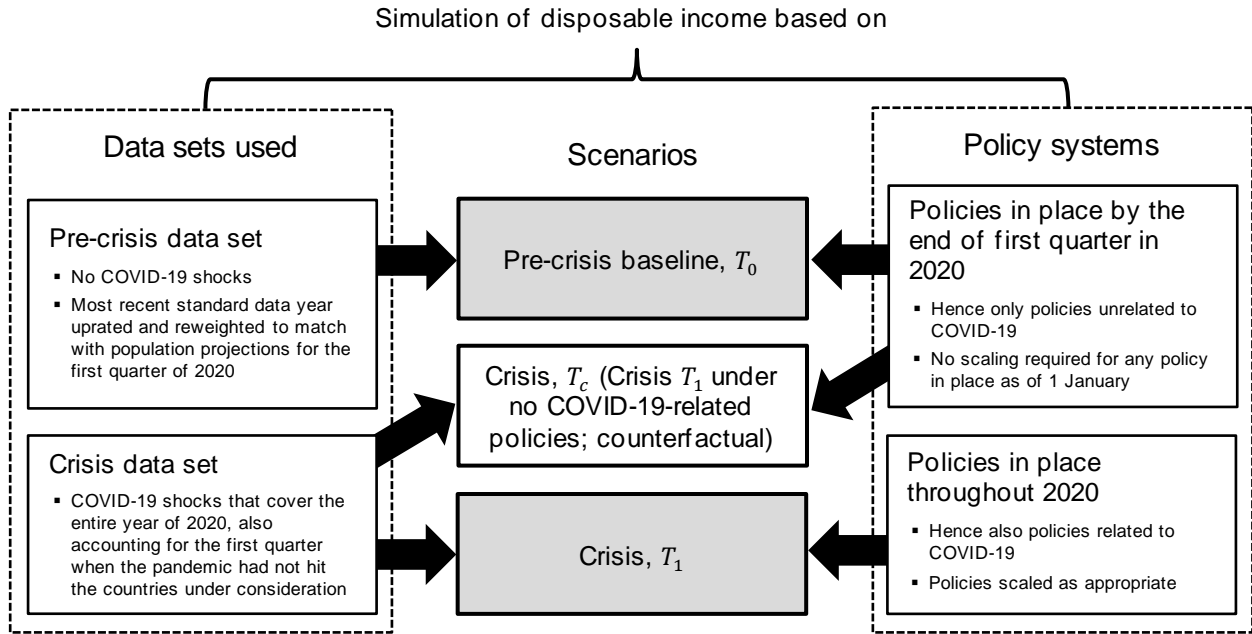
Simulation of disposable income based on

Data sets used

Pre-crisis data set

- No COVID-19 shocks
- Most recent standard data year uprated and reweighted to match with population projections for the first quarter of 2020

Crisis data set

- COVID-19 shocks that cover the entire year of 2020, also accounting for the first quarter when the pandemic had not hit the countries under consideration

Scenarios

Pre-crisis baseline, $T_0$

Crisis, $T_c$ (Crisis $T_1$ under no COVID-19-related policies; counterfactual)

Crisis, $T_1$

Policy systems

Policies in place by the end of first quarter in 2020

- Hence only policies unrelated to COVID-19
- No scaling required for any policy in place as of 1 January

Policies in place throughout 2020

- Hence also policies related to COVID-19
- Policies scaled as appropriate